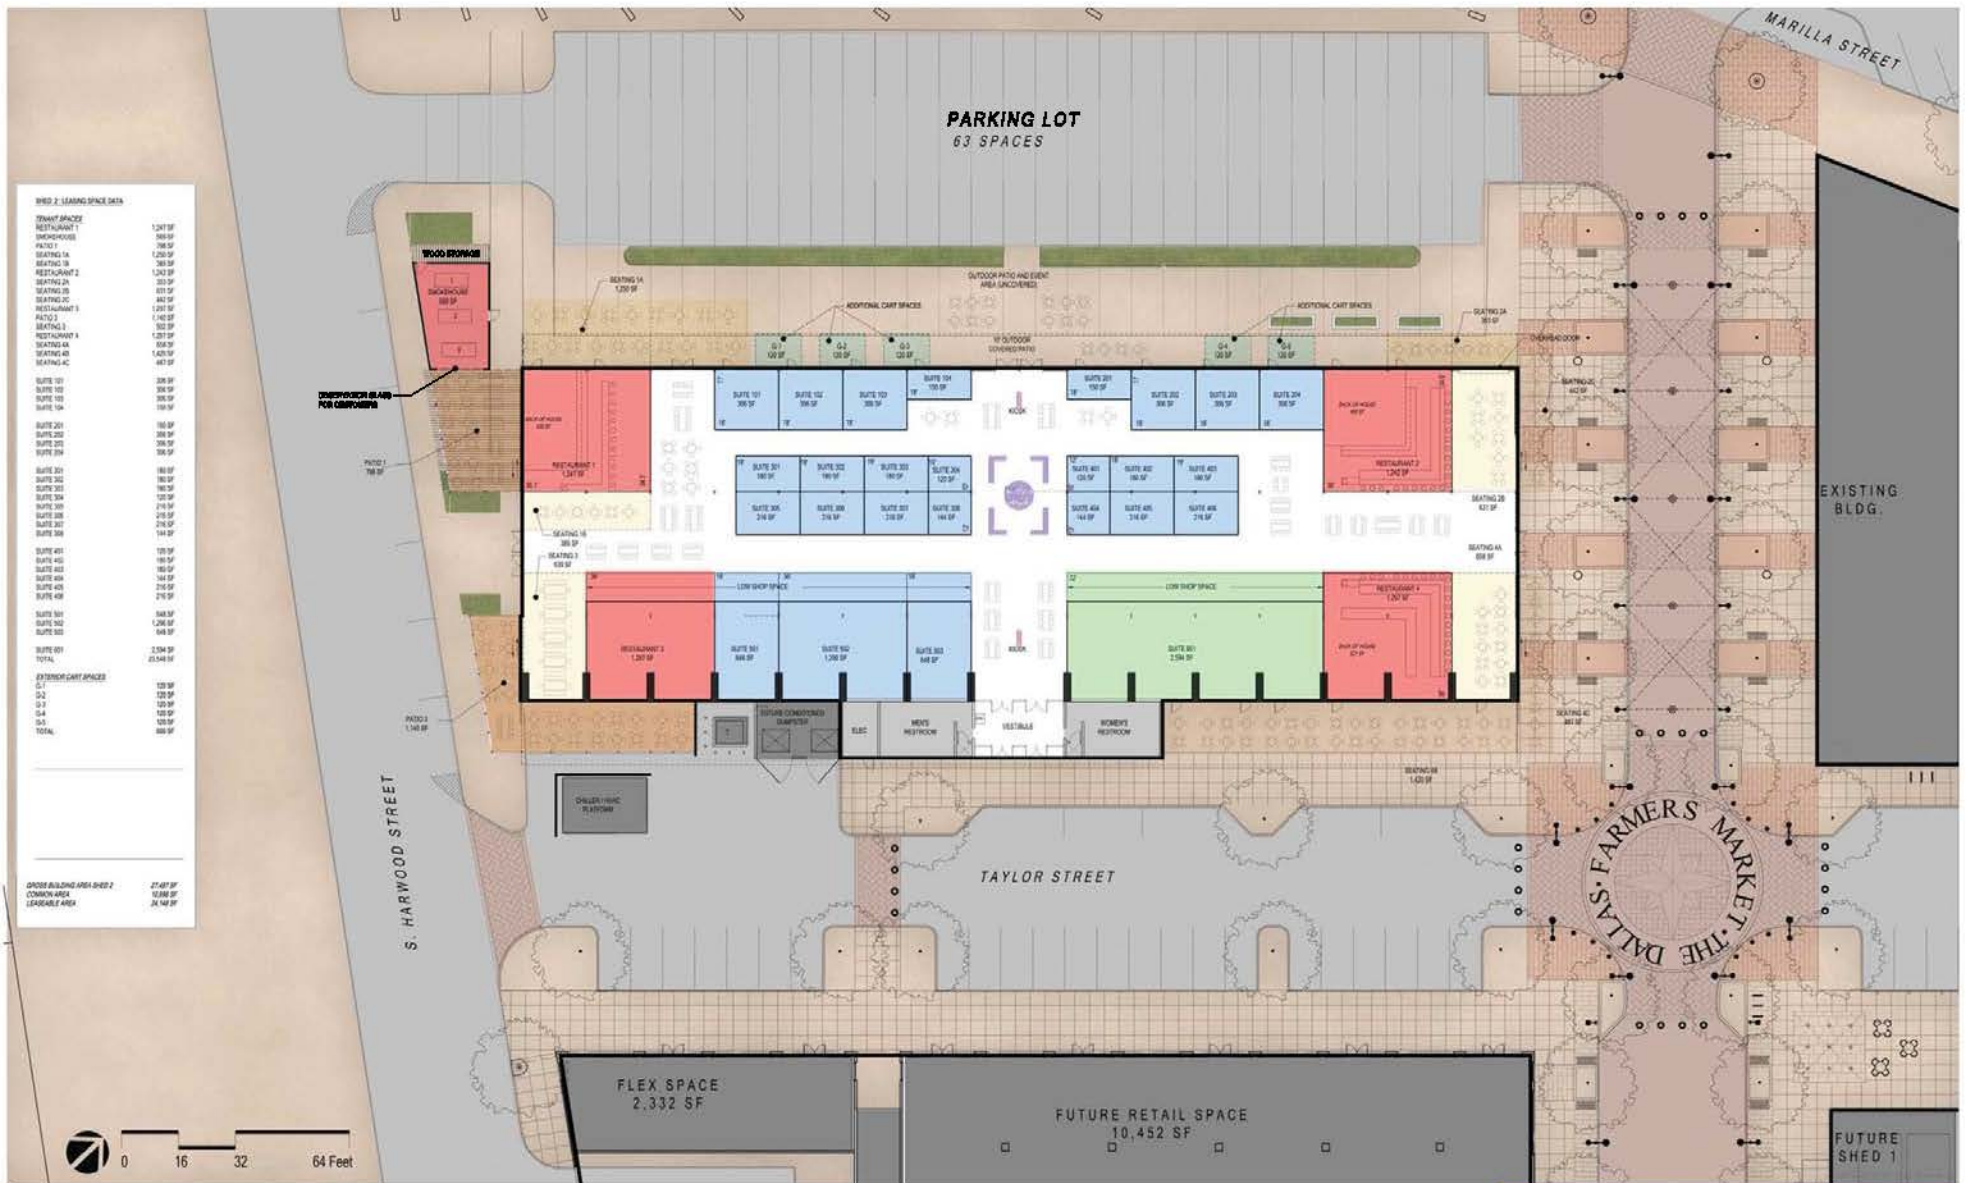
MARILLA STREET

PARKING LOT
63 SPACES

SHED 2: LEASING SPACE DATA

TENANT SPACES
RESTAURANT 1 1,247 SF
SMOKEHOUSE 569 SF
PATIO 1 798 SF
SEATING 1A 1,250 SF
SEATING 1B 386 SF
RESTAURANT 2 1,242 SF
SEATING 2A 353 SF
SEATING 2B 631 SF
SEATING 2C 442 SF
RESTAURANT 3 1,297 SF
PATIO 3 1,140 SF
SEATING 3 502 SF
RESTAURANT 4 1,257 SF
SEATING 4A 558 SF
SEATING 4B 1,420 SF
SEATING 4C 467 SF

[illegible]

GROSS BUILDING AREA SHED 2 27,487 SF
COMMON AREA 10,898 SF
LEASEABLE AREA 24,148 SF

WOOD STORAGE
SMOKEHOUSE
569 SF

SEATING 1A
1,250 SF

ADDITIONAL CART SPACES

OUTDOOR PATIO AND EVENT AREA (UNCOVERED)

ADDITIONAL CART SPACES

SEATING 2A
353 SF

OVERHEAD DOOR

10' OUTDOOR COVERED PATIO

PATIO 1
798 SF

RESTAURANT 1
1,247 SF

SUITE 101
306 SF
SUITE 102
306 SF
SUITE 103
306 SF
SUITE 104
150 SF
KIOSK
SUITE 201
150 SF
SUITE 202
306 SF
SUITE 203
306 SF
SUITE 204
306 SF

RESTAURANT 2
1,242 SF

SEATING 2B
631 SF

SEATING 2C
442 SF

SUITE 301
180 SF
SUITE 302
180 SF
SUITE 303
180 SF
SUITE 304
120 SF
SUITE 305
216 SF
SUITE 306
216 SF
SUITE 307
216 SF
SUITE 308
144 SF

SUITE 401
120 SF
SUITE 402
180 SF
SUITE 403
180 SF
SUITE 404
144 SF
SUITE 405
216 SF
SUITE 406
216 SF

SEATING 1B
386 SF
SEATING 3
502 SF

SEATING 4A
558 SF

LOW SHOP SPACE
LOW SHOP SPACE

RESTAURANT 3
1,297 SF
SUITE 501
648 SF
SUITE 502
1,296 SF
SUITE 503
648 SF
KIOSK
SUITE 601
2,594 SF
RESTAURANT 4
1,257 SF

PATIO 3
1,140 SF

ELEC
MEN'S RESTROOM
VESTIBULE
WOMEN'S RESTROOM

SEATING 4C
467 SF

SEATING 4B
1,420 SF

CHILLER / HVAC PLATFORM

EXISTING BLDG.

S. HARWOOD STREET

TAYLOR STREET

THE DALLAS FARMERS MARKET

FLEX SPACE
2,332 SF

FUTURE RETAIL SPACE
10,452 SF

FUTURE SHED 1

0 16 32 64 Feet